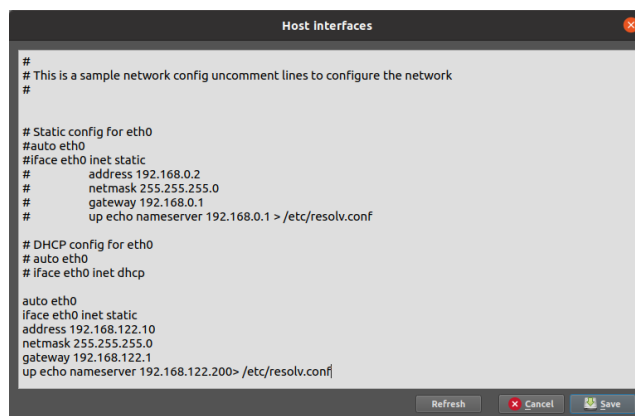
Host interfaces

#
# This is a sample network config uncomment lines to configure the network
#

# Static config for eth0
#auto eth0
#iface eth0 inet static
#	address 192.168.0.2
#	netmask 255.255.255.0
#	gateway 192.168.0.1
#	up echo nameserver 192.168.0.1 > /etc/resolv.conf

# DHCP config for eth0
# auto eth0
# iface eth0 inet dhcp

auto eth0
iface eth0 inet static
address 192.168.122.10
netmask 255.255.255.0
gateway 192.168.122.1
up echo nameserver 192.168.122.200> /etc/resolv.conf

Refresh
Cancel
Save